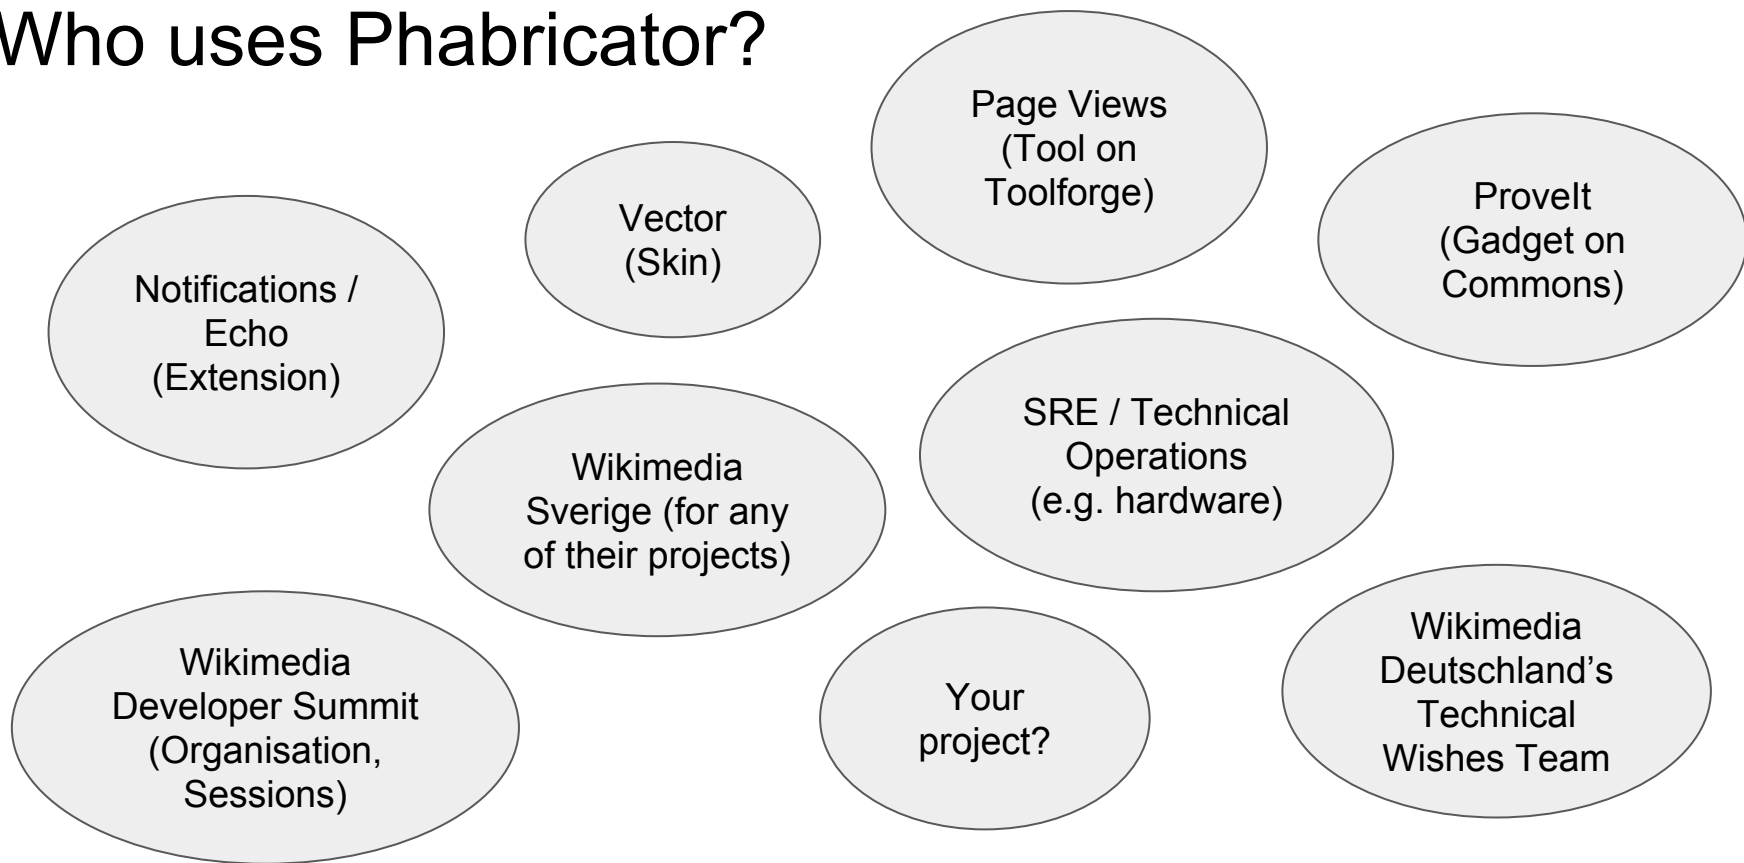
Who uses Phabricator?

Page Views (Tool on Toolforge)

Vector (Skin)

ProveIt (Gadget on Commons)

Notifications / Echo (Extension)

SRE / Technical Operations (e.g. hardware)

Wikimedia Sverige (for any of their projects)

Wikimedia Developer Summit (Organisation, Sessions)

Your project?

Wikimedia Deutschland's Technical Wishes Team